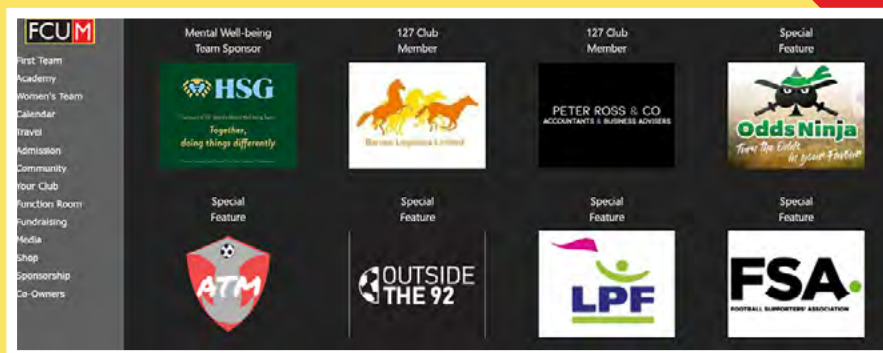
FCUM

First Team
Academy
Women's Team
Calendar
Travel
Admission
Community
Your Club
Function Room
Fundraising
Media
Shop
Sponsorship
Co-Owners

Mental Well-being Team Sponsor

HSG

Together, doing things differently

127 Club Member

Barnes Logistics Limited

127 Club Member

PETER ROSS & CO
ACCOUNTANTS & BUSINESS ADVISERS

Special Feature

Odds Ninja

Turn the Odds in your Favour

Special Feature

ATM

Special Feature

OUTSIDE THE 92

Special Feature

LPF

Special Feature

FSA.

FOOTBALL SUPPORTERS' ASSOCIATION